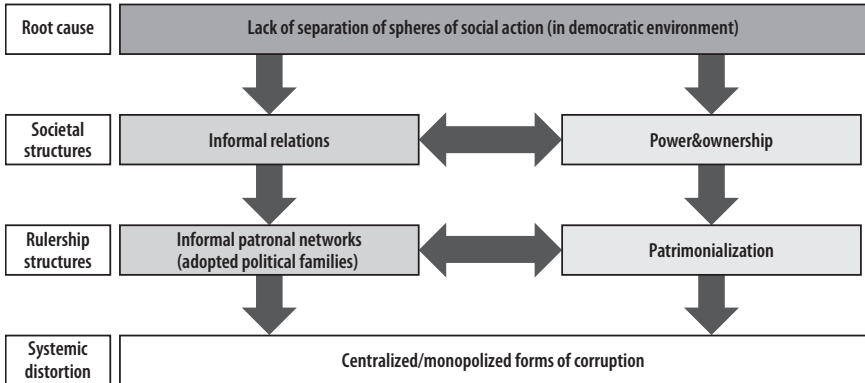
Root cause

Lack of separation of spheres of social action (in democratic environment)

Societal structures

Informal relations

Power&ownership

Rulership structures

Informal patronal networks (adopted political families)

Patrimonialization

Systemic distortion

Centralized/monopolized forms of corruption